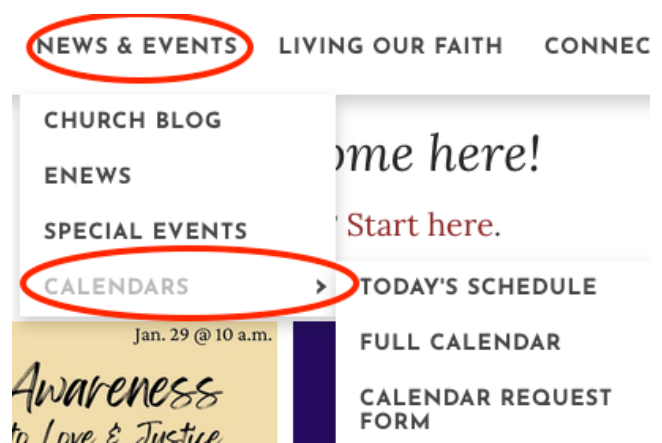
NEWS & EVENTS LIVING OUR FAITH CONNEC

CHURCH BLOG
ENEWS
SPECIAL EVENTS
CALENDARS >

ome here!
Start here.

TODAY'S SCHEDULE
FULL CALENDAR
CALENDAR REQUEST FORM

Jan. 29 @ 10 a.m.
Awareness
to Love & Justice